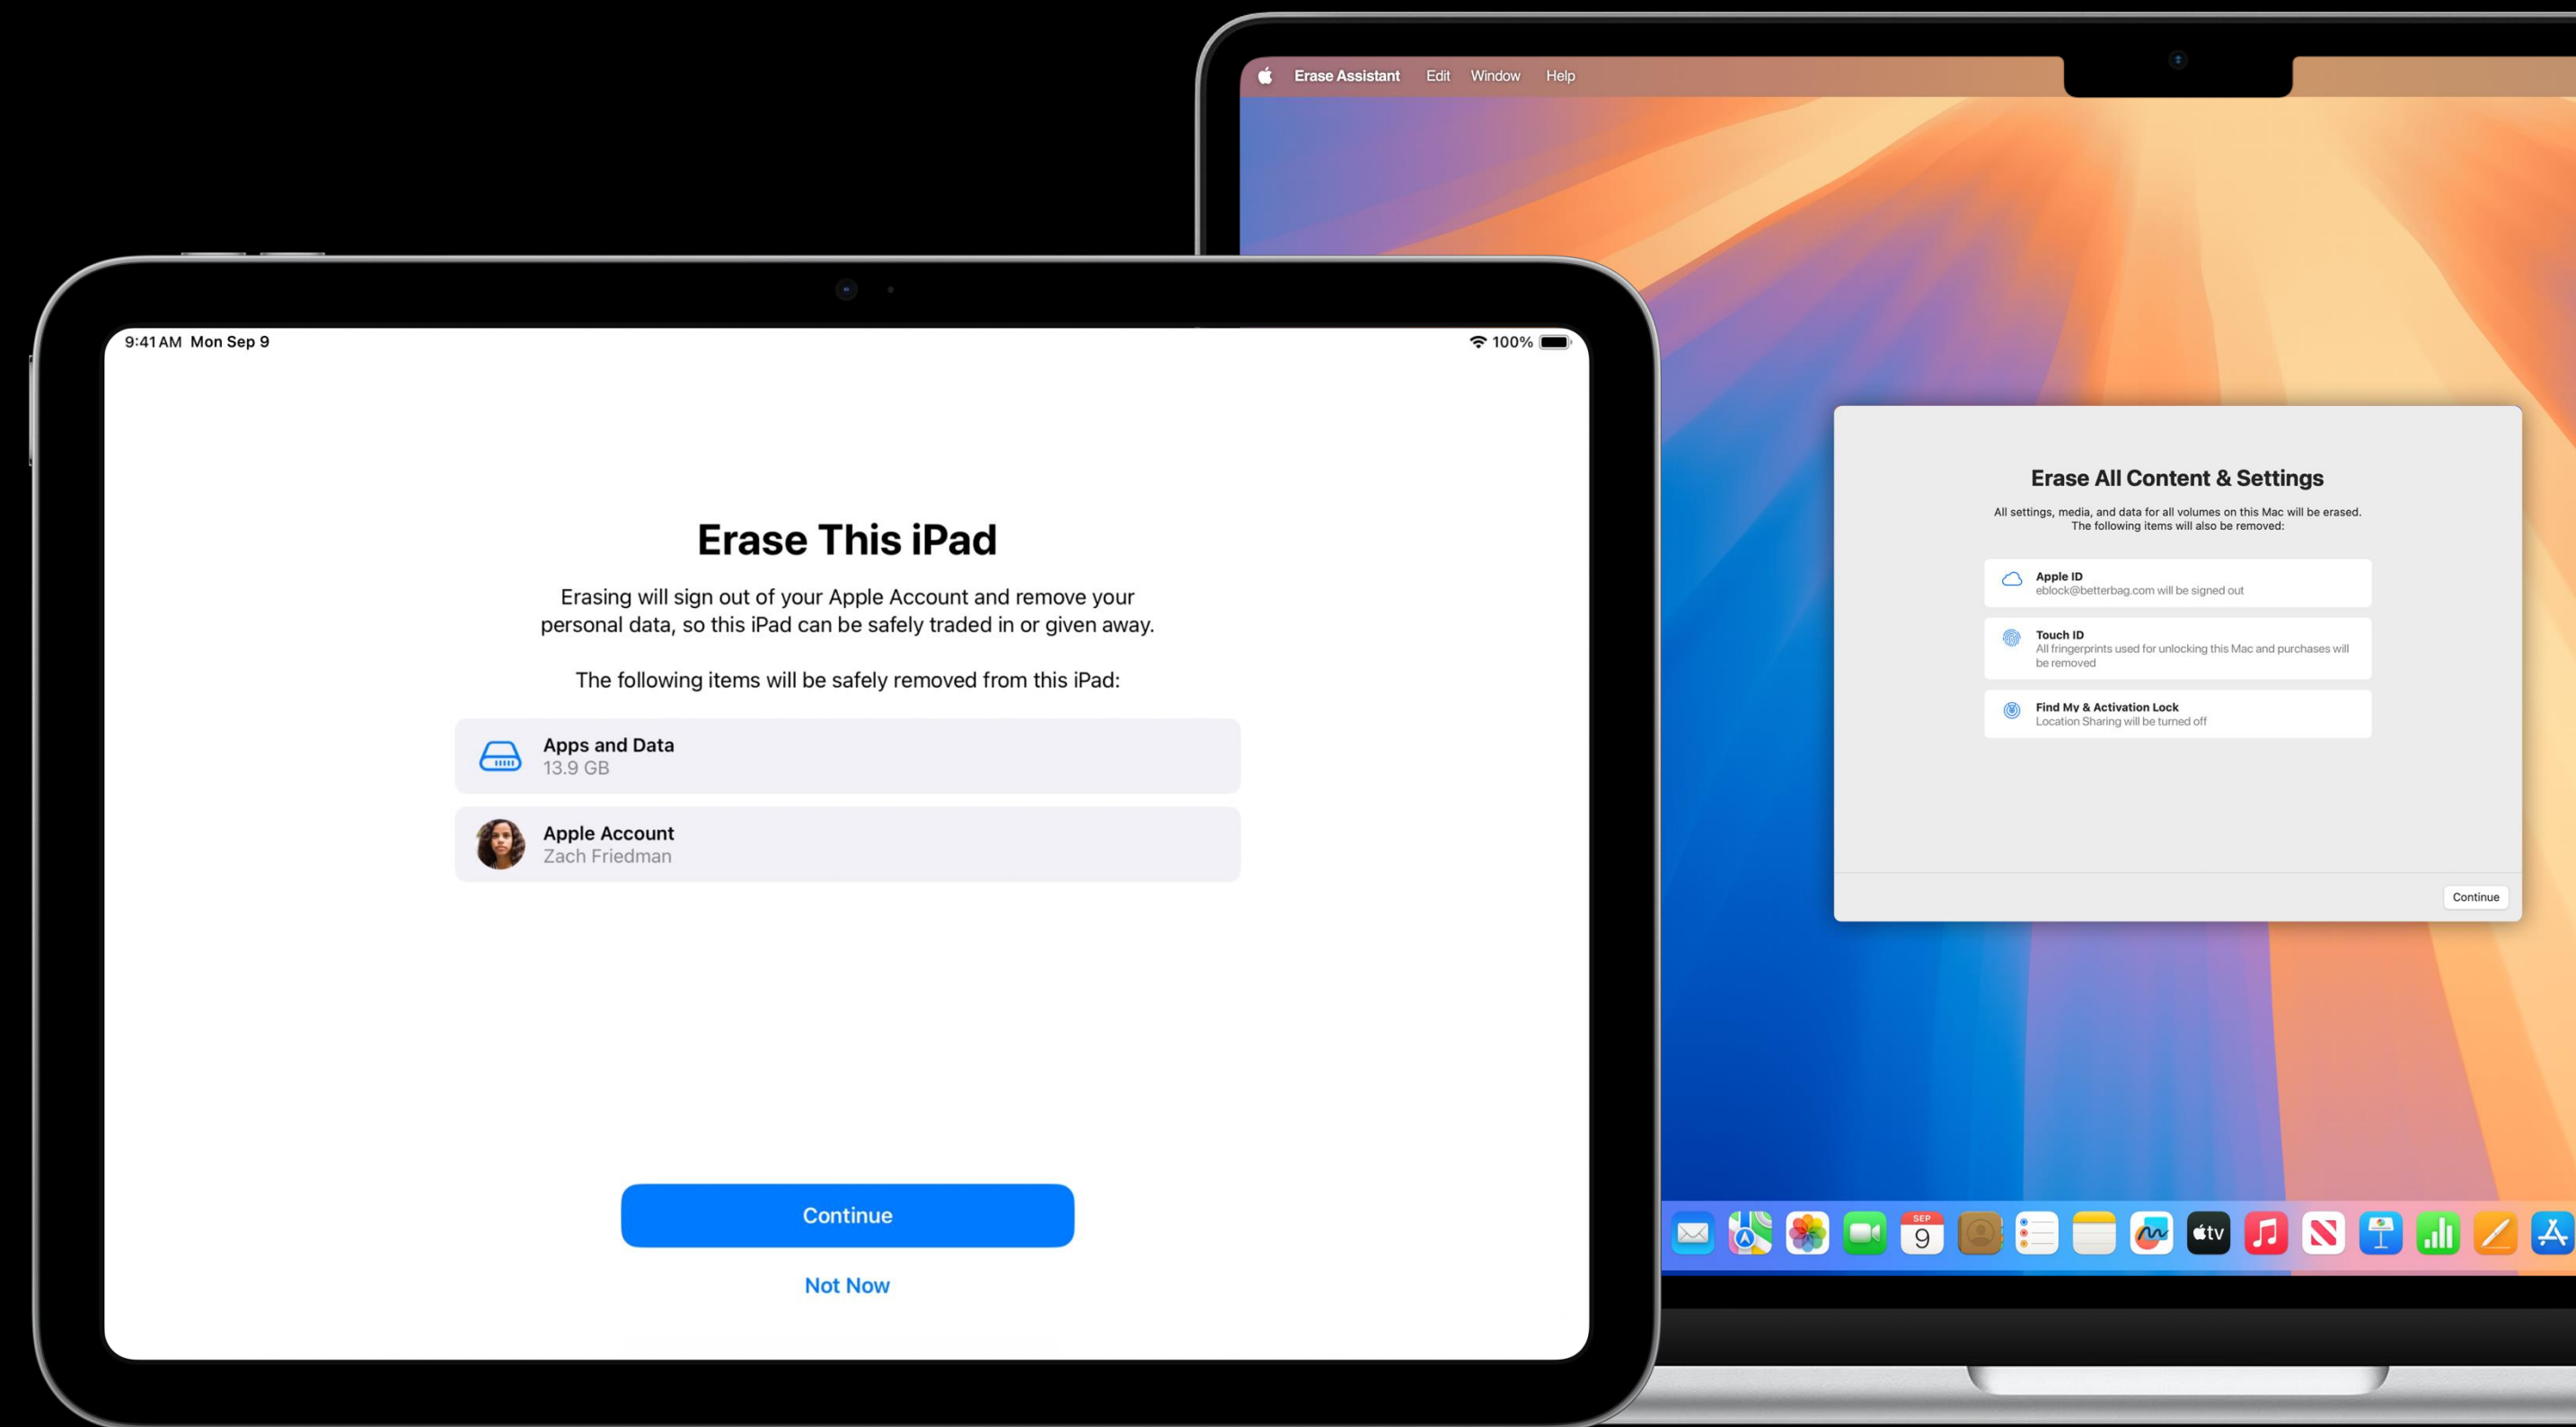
Erase Assistant Edit Window Help

Erase All Content & Settings

All settings, media, and data for all volumes on this Mac will be erased. The following items will also be removed:

Apple ID
eblock@betterbag.com will be signed out

Touch ID
All fingerprints used for unlocking this Mac and purchases will be removed

Find My & Activation Lock
Location Sharing will be turned off

Continue

SEP 9

tv

9:41 AM Mon Sep 9

100%

Erase This iPad

Erasing will sign out of your Apple Account and remove your personal data, so this iPad can be safely traded in or given away.

The following items will be safely removed from this iPad:

Apps and Data
13.9 GB

Apple Account
Zach Friedman

Continue

Not Now